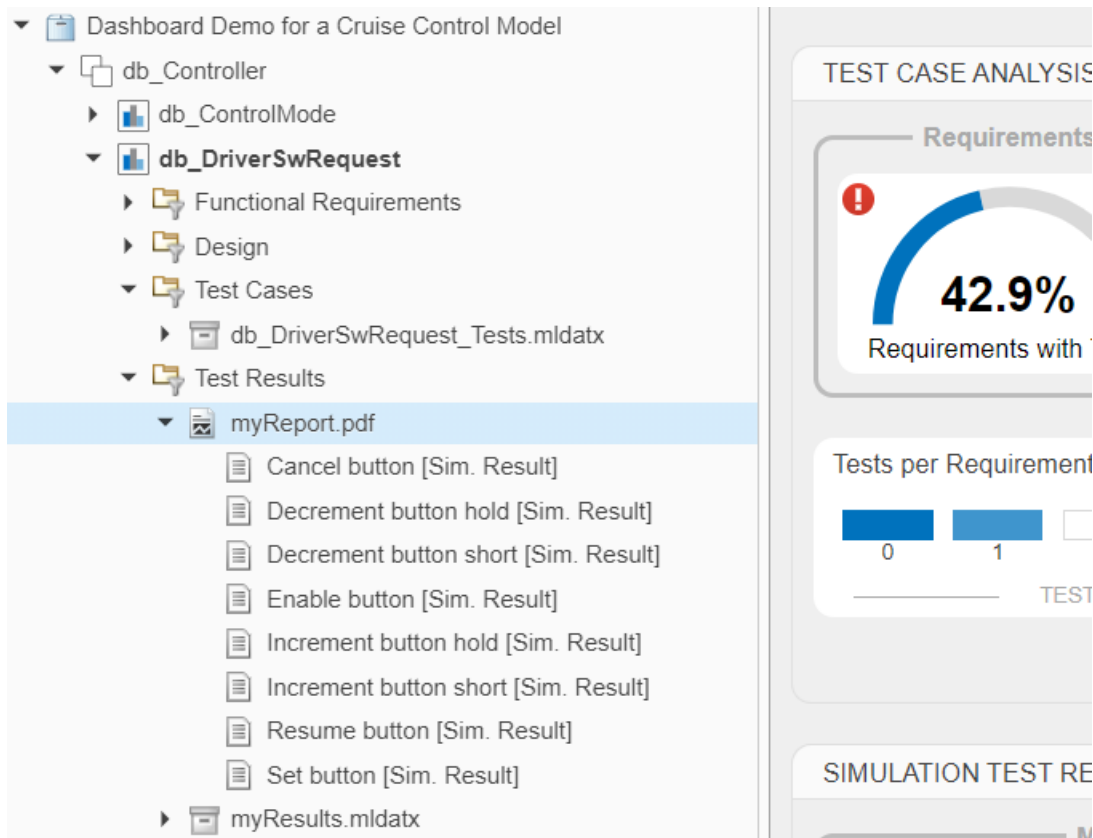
Dashboard Demo for a Cruise Control Model
db_Controller
db_ControlMode
db_DriverSwRequest
Functional Requirements
Design
Test Cases
db_DriverSwRequest_Tests.mldatx
Test Results
myReport.pdf
Cancel button [Sim. Result]
Decrement button hold [Sim. Result]
Decrement button short [Sim. Result]
Enable button [Sim. Result]
Increment button hold [Sim. Result]
Increment button short [Sim. Result]
Resume button [Sim. Result]
Set button [Sim. Result]
myResults.mldatx

TEST CASE ANALYSIS
Requirements
42.9%
Requirements with
Tests per Requirement
0
1
TEST
SIMULATION TEST RE